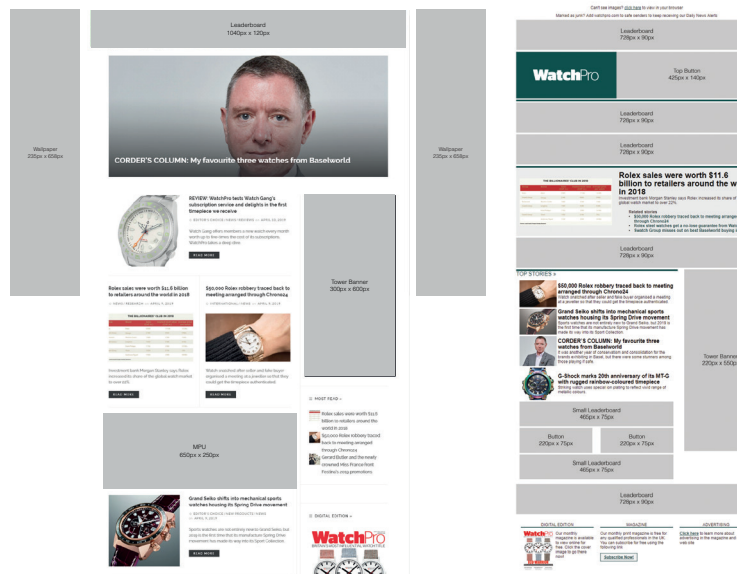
Wallpaper
235px x 658px

Leaderboard
1040px x 120px

CORDER'S COLUMN: My favourite three watches from Baselworld

REVIEW: WatchPro tests Watch Gang's subscription service and delights in the first timepiece we receive

EDITOR'S CHOICE / NEWS / REVIEWS — APRIL 5, 2019

Watch Gang offers members a new watch every month working up to free times the cost of its subscriptions. WatchPro takes a deep dive.

READ MORE

Tower Banner
300px x 600px

Rolex sales were worth $11.6 billion to retailers around the world in 2018

NEWS / RESEARCH — APRIL 5, 2019

Investment bank Morgan Stanley says Rolex increased its share of the global watch market to over 22%.

READ MORE

$50,000 Rolex robbery traced back to meeting arranged through Chrono24

INTERNATIONAL / NEWS — APRIL 5, 2019

Watch snatched after seller and fake buyer organised a meeting at a jeweller so that they could get the timepiece authenticated.

READ MORE

MPU
650px x 250px

MOST READ »

Rolex sales were worth $11.6 billion to retailers around the world in 2018

$50,000 Rolex robbery traced back to meeting arranged through Chrono24

Gerard Butler and the newly crowned Miss France front Frederique Constant's 2019 promotions

Grand Seiko shifts into mechanical sports watches housing its Spring Drive movement

EDITOR'S CHOICE / NEW PRODUCTS / NEWS — APRIL 5, 2019

Sports watches are not entirely new to Grand Seiko, but 2019 is the first time that its manufacture Spring Drive movement has made its way into its Sport Collection.

READ MORE

DIGITAL EDITION »

WatchPro

Wallpaper
235px x 658px

Can't see images? click here to view in your browser

Marked as junk? Add watchpro.com to safe senders to keep receiving our Daily News Alerts

Leaderboard
728px x 90px

WatchPro

Top Button
425px x 140px

Leaderboard
728px x 90px

Leaderboard
728px x 90px

Rolex sales were worth $11.6 billion to retailers around the world in 2018

Investment bank Morgan Stanley says Rolex increased its share of the global watch market to over 22%

Related stories
• $50,000 Rolex robbery traced back to meeting arranged through Chrono24
• Rolex steel watches get a six-year guarantee from Watchfinder
• Swatch Group misses out on best Baselworld buying a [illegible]

Leaderboard
728px x 90px

TOP STORIES »

$50,000 Rolex robbery traced back to meeting arranged through Chrono24
Watch snatched after seller and false buyer organised a meeting at a jeweller so that they could get the timepiece authenticated

Grand Seiko shifts into mechanical sports watches housing its Spring Drive movement
Sports watches are not entirely new to Grand Seiko, but 2019 is the first time that its manufacture Spring Drive movement has made its way into its Sport Collection

CORDER'S COLUMN: My favourite three watches from Baselworld
It was another year of consolidation and consolidation for the brands exhibiting in Basel, but there were some stunners among those playing it safe

G-Shock marks 20th anniversary of its MT-G with rugged rainbow-coloured timepiece
Striking watch uses special ion plating to reflect vivid range of metallic colours

Tower Banner
200px x 550px

Small Leaderboard
465px x 75px

Button
220px x 75px

Button
220px x 75px

Small Leaderboard
465px x 75px

Leaderboard
728px x 90px

DIGITAL EDITION
WatchPro
Our monthly magazine is available to view online for free. Click the cover image to go there now!

MAGAZINE
Our monthly print magazine is free for all qualified professionals in the UK. You can subscribe for free using the following link
Subscribe Now!

ADVERTISING
Click here to learn more about advertising in the magazine and on the web site